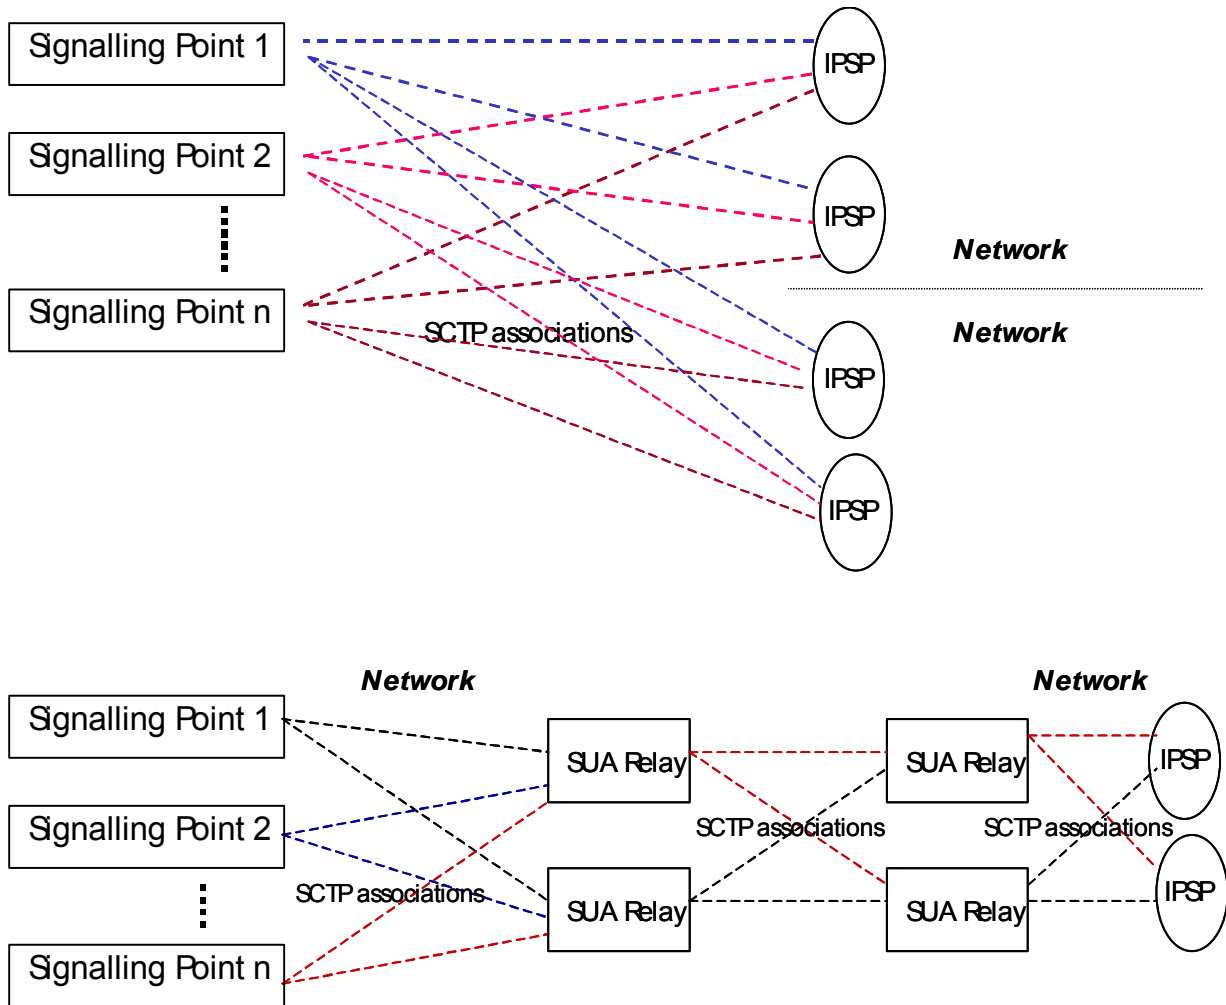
Signalling Point 1

Signalling Point 2

Signalling Point n

IPSP

IPSP

Network

Network

SCTP associations

IPSP

IPSP

Network

Network

Signalling Point 1

Signalling Point 2

Signalling Point n

SUA Relay

SUA Relay

SUA Relay

SUA Relay

IPSP

IPSP

SCTP associations

SCTP associations

SCTP associations